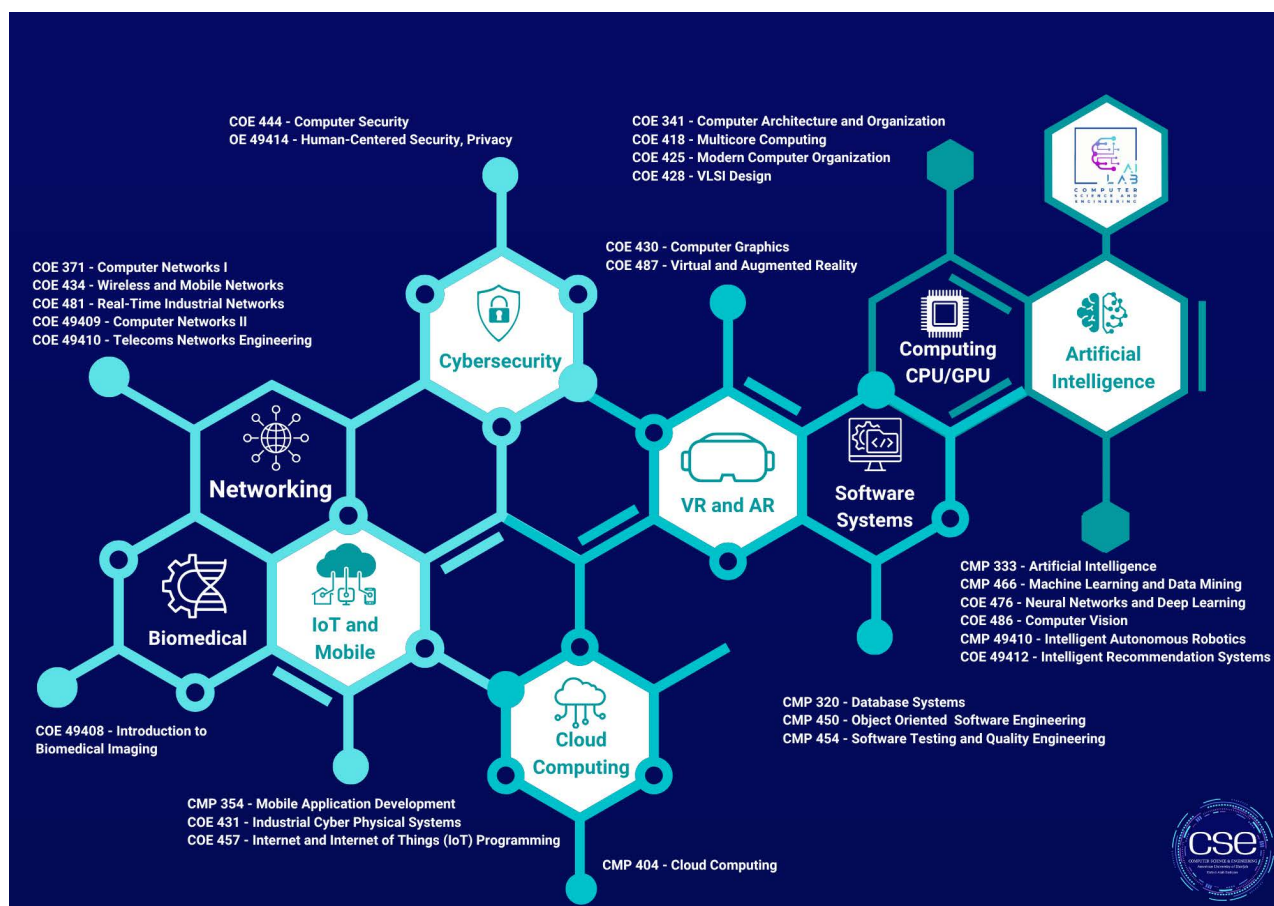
COE 444 - Computer Security
OE 49414 - Human-Centered Security, Privacy

COE 341 - Computer Architecture and Organization
COE 418 - Multicore Computing
COE 425 - Modern Computer Organization
COE 428 - VLSI Design

AI LAB
COMPUTER SCIENCE AND ENGINEERING

COE 430 - Computer Graphics
COE 487 - Virtual and Augmented Reality

COE 371 - Computer Networks I
COE 434 - Wireless and Mobile Networks
COE 481 - Real-Time Industrial Networks
COE 49409 - Computer Networks II
COE 49410 - Telecoms Networks Engineering

Cybersecurity

Computing CPU/GPU

Artificial Intelligence

Networking

VR and AR

Software Systems

Biomedical

IoT and Mobile

CMP 333 - Artificial Intelligence
CMP 466 - Machine Learning and Data Mining
COE 476 - Neural Networks and Deep Learning
COE 486 - Computer Vision
CMP 49410 - Intelligent Autonomous Robotics
COE 49412 - Intelligent Recommendation Systems

Cloud Computing

CMP 320 - Database Systems
CMP 450 - Object Oriented Software Engineering
CMP 454 - Software Testing and Quality Engineering

COE 49408 - Introduction to Biomedical Imaging

CMP 354 - Mobile Application Development
COE 431 - Industrial Cyber Physical Systems
COE 457 - Internet and Internet of Things (IoT) Programming

CMP 404 - Cloud Computing

CSE
COMPUTER SCIENCE & ENGINEERING
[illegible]